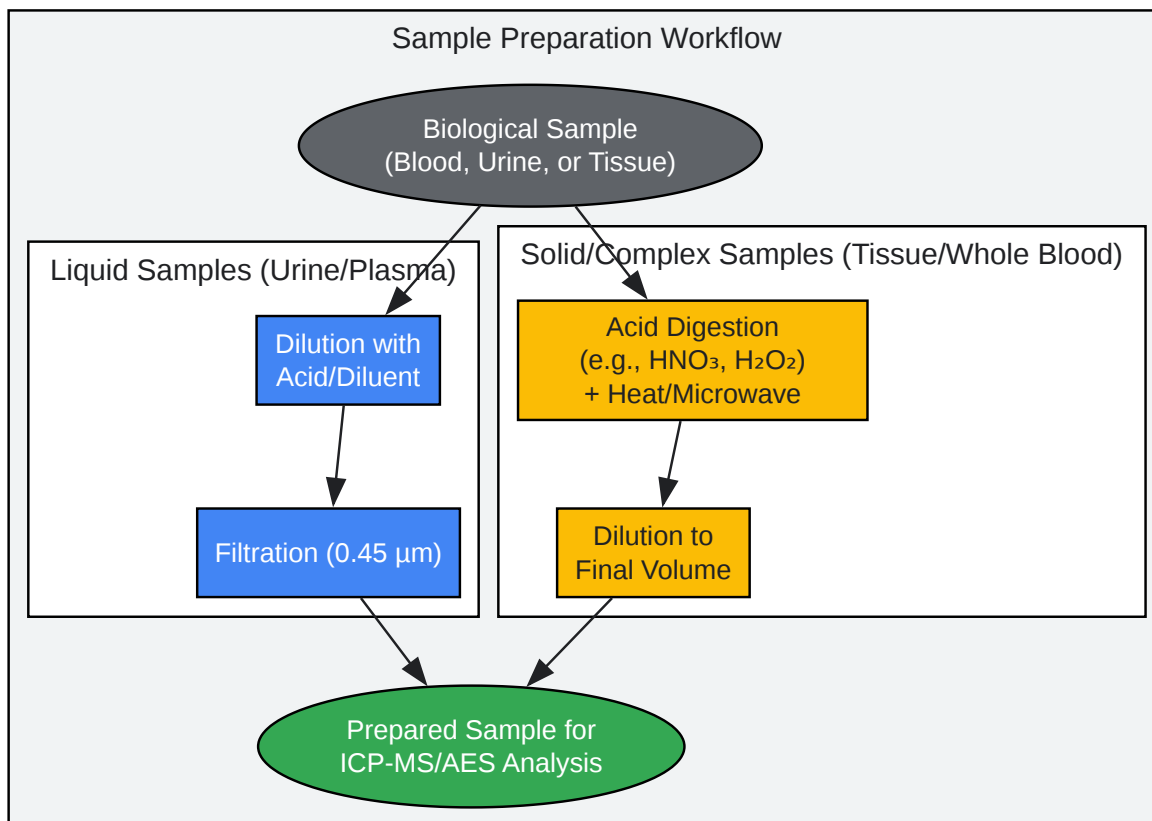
Sample Preparation Workflow

Biological Sample
(Blood, Urine, or Tissue)

Liquid Samples (Urine/Plasma)

Dilution with Acid/Diluent

Filtration (0.45 µm)

Solid/Complex Samples (Tissue/Whole Blood)

Acid Digestion
(e.g., $HNO_3$, $H_2O_2$)
+ Heat/Microwave

Dilution to Final Volume

Prepared Sample for ICP-MS/AES Analysis